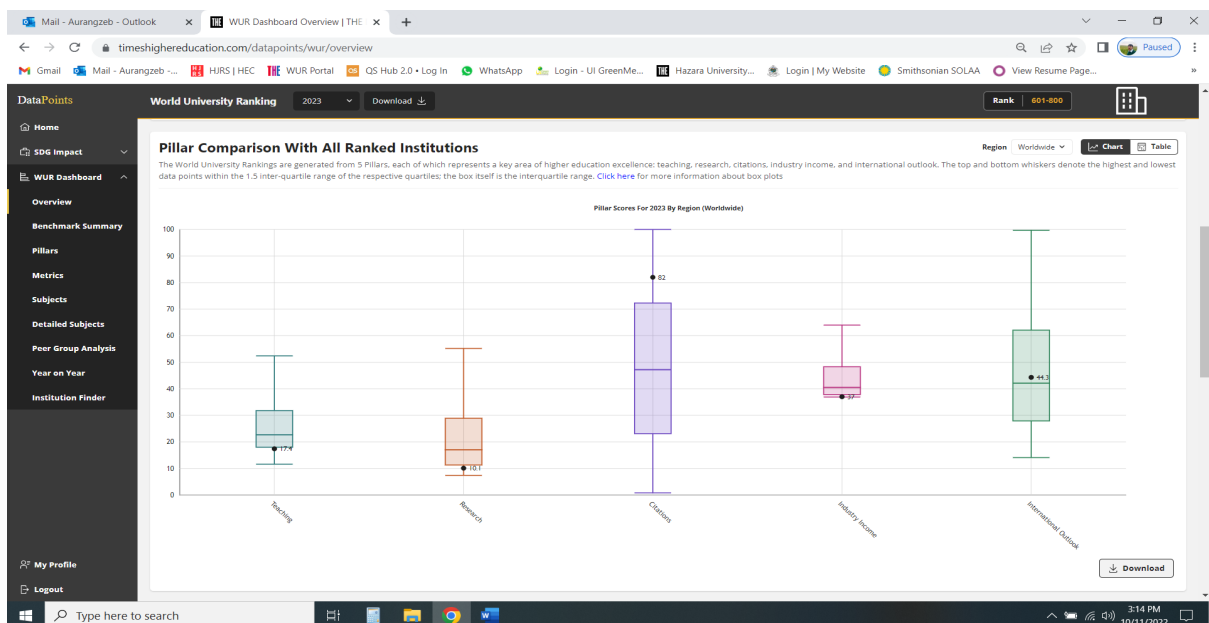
Mail - Aurangzeb - Outlook
WUR Dashboard Overview | THE
timeshighereducation.com/datapoints/wur/overview
Paused
Gmail Mail - Aurangzeb -... HJRS | HEC WUR Portal QS Hub 2.0 • Log In WhatsApp Login - UI GreenMe... Hazara University... Login | My Website Smithsonian SOLAA View Resume Page...

DataPoints
World University Ranking 2023 Download
Rank 601-800

Home
SDG Impact
WUR Dashboard
Overview
Benchmark Summary
Pillars
Metrics
Subjects
Detailed Subjects
Peer Group Analysis
Year on Year
Institution Finder
My Profile
Logout

Pillar Comparison With All Ranked Institutions
Region Worldwide Chart Table

The World University Rankings are generated from 5 Pillars, each of which represents a key area of higher education excellence: teaching, research, citations, industry income, and international outlook. The top and bottom whiskers denote the highest and lowest data points within the 1.5 inter-quartile range of the respective quartiles; the box itself is the interquartile range. Click here for more information about box plots

Pillar Scores For 2023 By Region (Worldwide)

100
90
80
70
60
50
40
30
20
10
0

17.4
10.1
82
37
44.3

Teaching
Research
Citations
Industry Income
International Outlook

Download

Type here to search
3:14 PM
10/11/2022